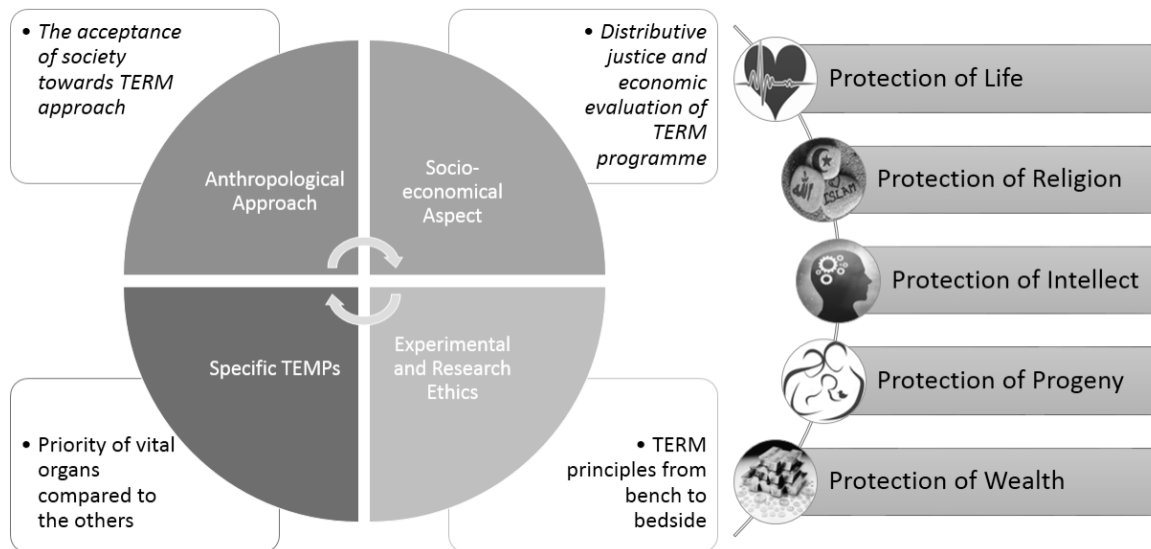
• *The acceptance of society towards TERM approach*

• *Distributive justice and economic evaluation of TERM programme*

Anthropological Approach

Socio-economical Aspect

Specific TEMPs

Experimental and Research Ethics

• Priority of vital organs compared to the others

• TERM principles from bench to bedside

ISLAM

Protection of Life

Protection of Religion

Protection of Intellect

Protection of Progeny

Protection of Wealth